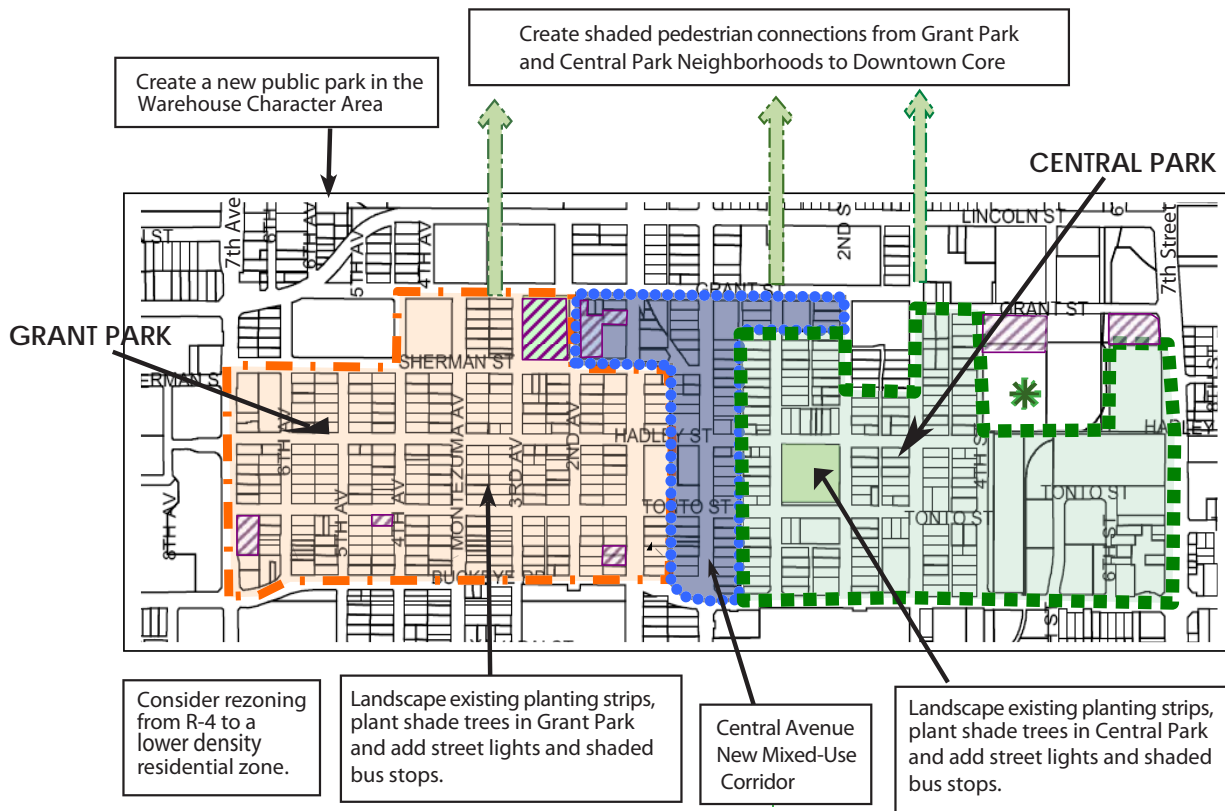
Create shaded pedestrian connections from Grant Park and Central Park Neighborhoods to Downtown Core

Create a new public park in the Warehouse Character Area

CENTRAL PARK

GRANT PARK

7th Ave
6TH
6TH AV
5TH AV
4TH AV
LST
LINCOLN ST
2ND S
7th Street
GRANT ST
GRANT ST
SHERMAN ST
ERMAN S
HADLEY ST
HADLEY
TONTO ST
TONTO ST
TONTO ST
6TH AV
5TH AV
4TH AV
MONTEZUMA AV
3RD AV
2ND AV
8TH AV
4TH S
6TH ST
BUCKEYE RD

Consider rezoning from R-4 to a lower density residential zone.

Landscape existing planting strips, plant shade trees in Grant Park and add street lights and shaded bus stops.

Central Avenue New Mixed-Use Corridor

Landscape existing planting strips, plant shade trees in Central Park and add street lights and shaded bus stops.